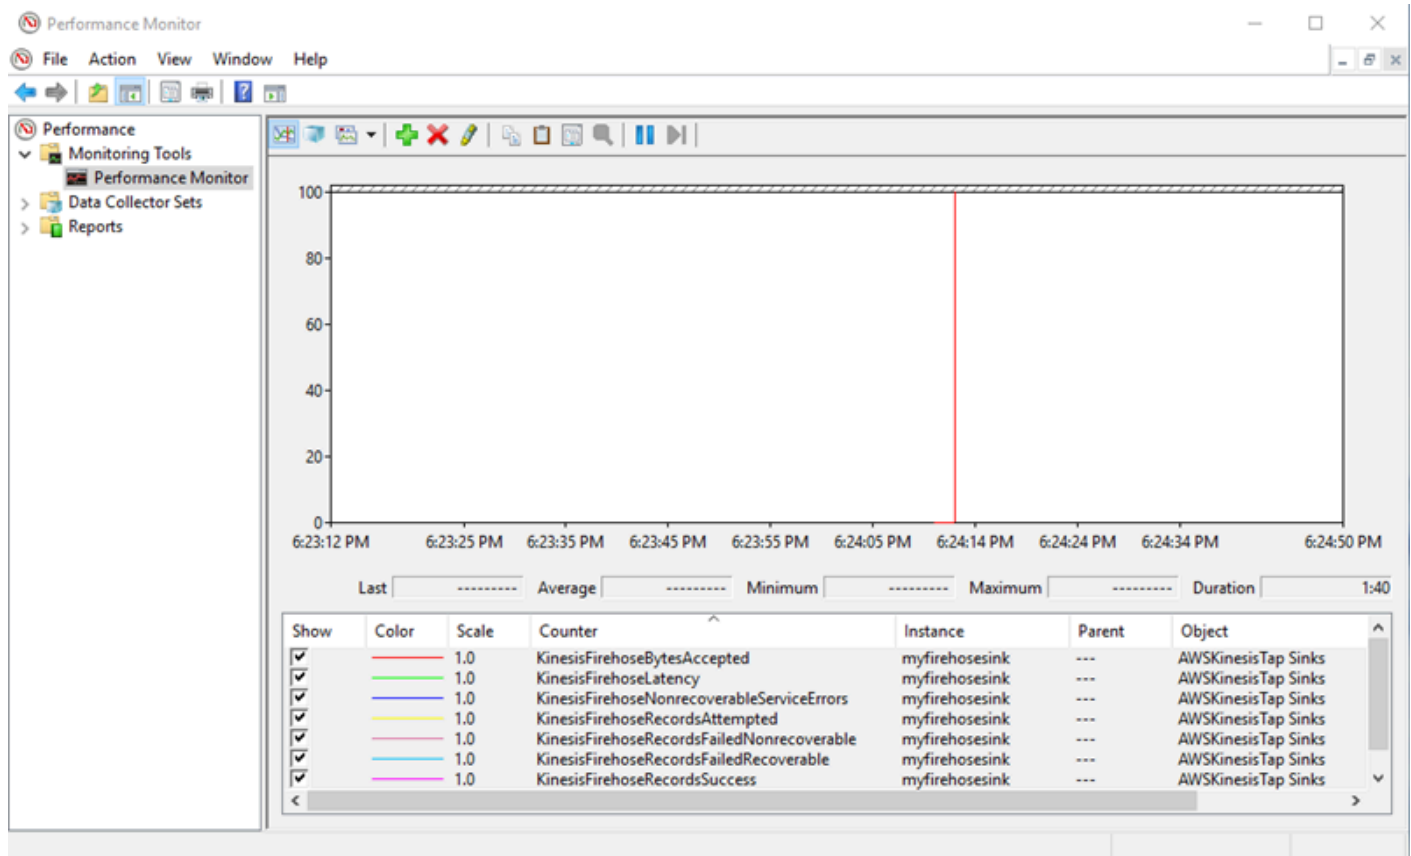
Performance Monitor

File Action View Window Help

Performance
Monitoring Tools
Performance Monitor
Data Collector Sets
Reports

100
80
60
40
20
0

6:23:12 PM 6:23:25 PM 6:23:35 PM 6:23:45 PM 6:23:55 PM 6:24:05 PM 6:24:14 PM 6:24:24 PM 6:24:34 PM 6:24:50 PM

Last --------- Average --------- Minimum --------- Maximum --------- Duration 1:40

| Show | Color | Scale | Counter | Instance | Parent | Object |
|---|---|---|---|---|---|---|
| ☑ | | 1.0 | KinesisFirehoseBytesAccepted | myfirehosesink | --- | AWSKinesisTap Sinks |
| ☑ | | 1.0 | KinesisFirehoseLatency | myfirehosesink | --- | AWSKinesisTap Sinks |
| ☑ | | 1.0 | KinesisFirehoseNonrecoverableServiceErrors | myfirehosesink | --- | AWSKinesisTap Sinks |
| ☑ | | 1.0 | KinesisFirehoseRecordsAttempted | myfirehosesink | --- | AWSKinesisTap Sinks |
| ☑ | | 1.0 | KinesisFirehoseRecordsFailedNonrecoverable | myfirehosesink | --- | AWSKinesisTap Sinks |
| ☑ | | 1.0 | KinesisFirehoseRecordsFailedRecoverable | myfirehosesink | --- | AWSKinesisTap Sinks |
| ☑ | | 1.0 | KinesisFirehoseRecordsSuccess | myfirehosesink | --- | AWSKinesisTap Sinks |